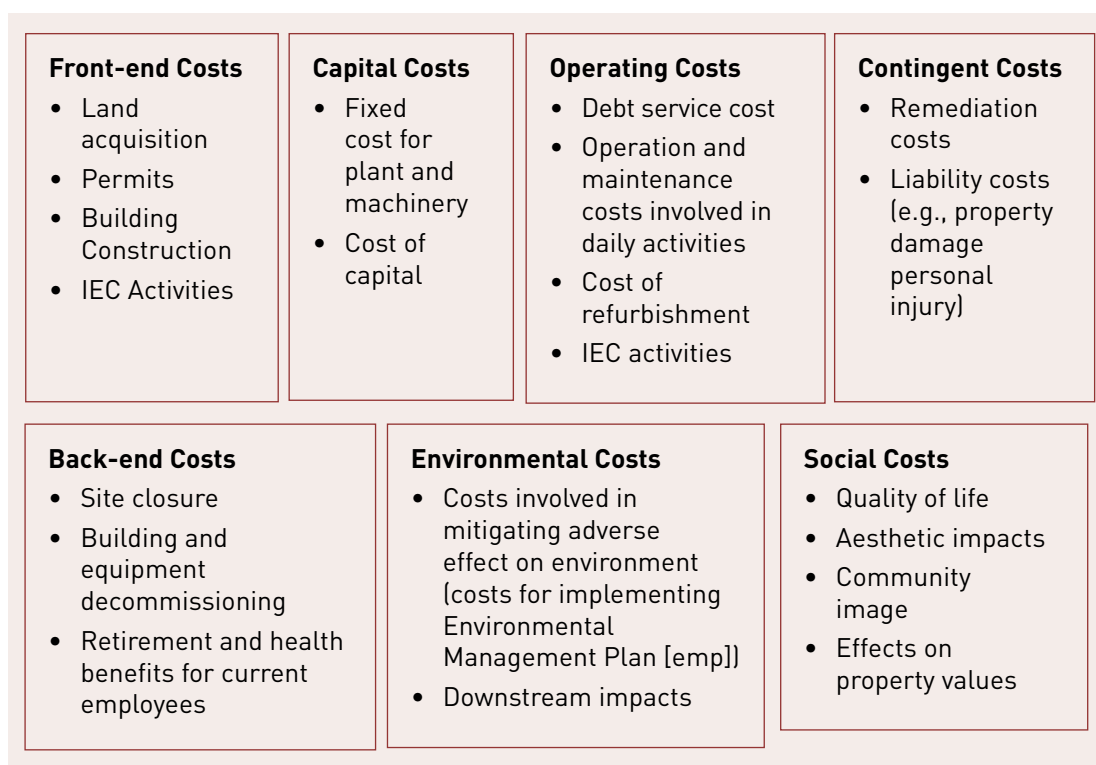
**Front-end Costs**
- Land acquisition
- Permits
- Building Construction
- IEC Activities

**Capital Costs**
- Fixed cost for plant and machinery
- Cost of capital

**Operating Costs**
- Debt service cost
- Operation and maintenance costs involved in daily activities
- Cost of refurbishment
- IEC activities

**Contingent Costs**
- Remediation costs
- Liability costs (e.g., property damage personal injury)

**Back-end Costs**
- Site closure
- Building and equipment decommissioning
- Retirement and health benefits for current employees

**Environmental Costs**
- Costs involved in mitigating adverse effect on environment (costs for implementing Environmental Management Plan [emp])
- Downstream impacts

**Social Costs**
- Quality of life
- Aesthetic impacts
- Community image
- Effects on property values